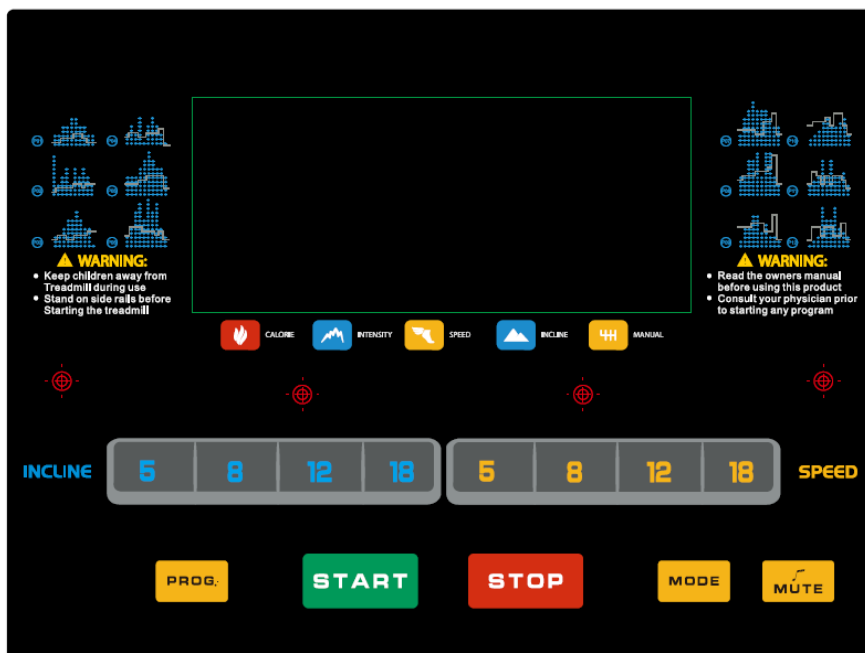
⚠ WARNING:
• Keep children away from Treadmill during use
• Stand on side rails before Starting the treadmill

⚠ WARNING:
• Read the owners manual before using this product
• Consult your physician prior to starting any program

CALORIE
INTENSITY
SPEED
INCLINE
MANUAL

INCLINE
5
8
12
18

5
8
12
18
SPEED

PROG.
START
STOP
MODE
MUTE